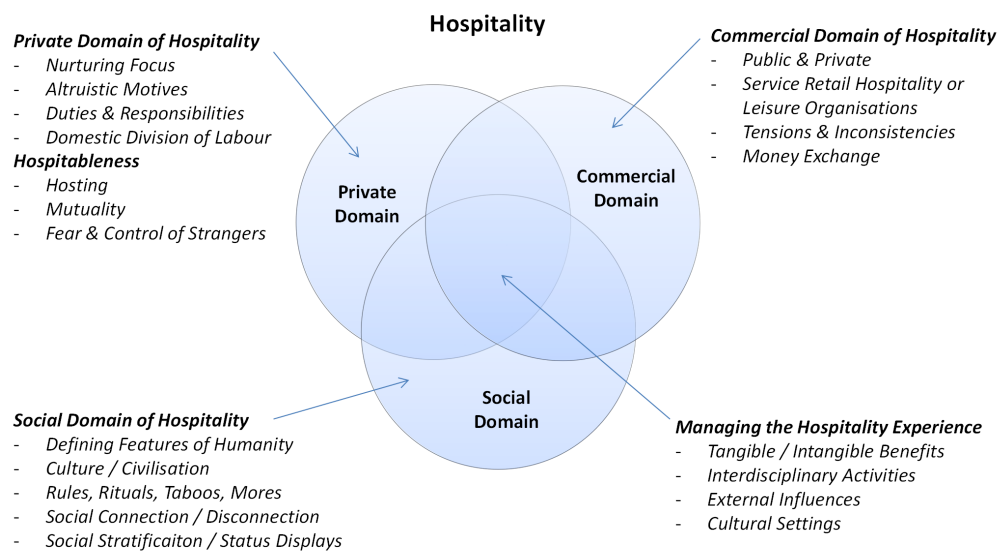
Hospitality

Private Domain of Hospitality
- Nurturing Focus
- Altruistic Motives
- Duties & Responsibilities
- Domestic Division of Labour
Hospitableness
- Hosting
- Mutuality
- Fear & Control of Strangers

Commercial Domain of Hospitality
- Public & Private
- Service Retail Hospitality or Leisure Organisations
- Tensions & Inconsistencies
- Money Exchange

Private Domain

Commercial Domain

Social Domain

Social Domain of Hospitality
- Defining Features of Humanity
- Culture / Civilisation
- Rules, Rituals, Taboos, Mores
- Social Connection / Disconnection
- Social Stratificaiton / Status Displays

Managing the Hospitality Experience
- Tangible / Intangible Benefits
- Interdisciplinary Activities
- External Influences
- Cultural Settings